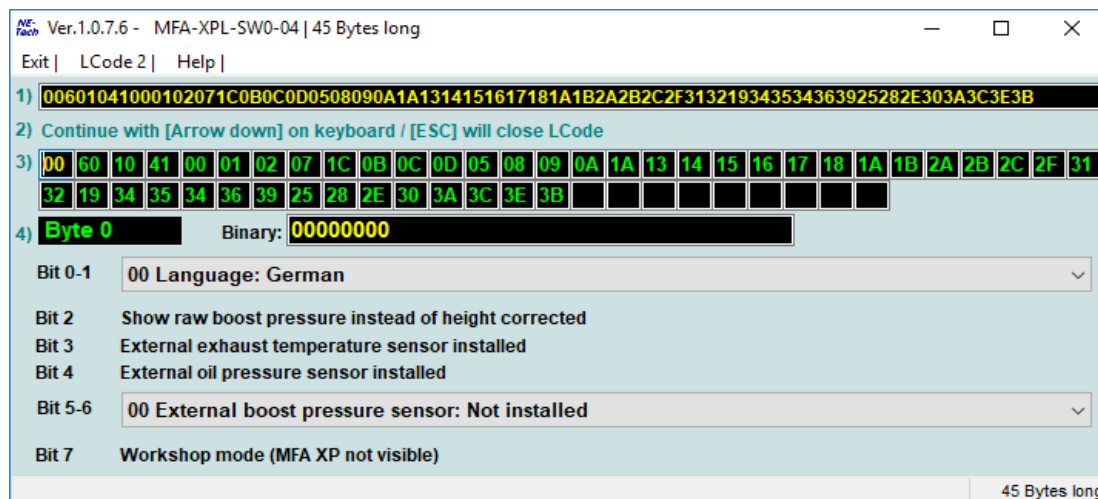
NE-Tech Ver.1.0.7.6 - MFA-XPL-SW0-04 | 45 Bytes long

Exit | LCode 2 | Help |

1) 00601041000102071C0B0C0D0508090A1A1314151617181A1B2A2B2C2F31321934353436392528 2E303A3C3E3B

2) Continue with [Arrow down] on keyboard / [ESC] will close LCode

3)
| 00 | 60 | 10 | 41 | 00 | 01 | 02 | 07 | 1C | 0B | 0C | 0D | 05 | 08 | 09 | 0A | 1A | 13 | 14 | 15 | 16 | 17 | 18 | 1A | 1B | 2A | 2B | 2C | 2F | 31 |
|---|---|---|---|---|---|---|---|---|---|---|---|---|---|---|---|---|---|---|---|---|---|---|---|---|---|---|---|---|---|
| 32 | 19 | 34 | 35 | 34 | 36 | 39 | 25 | 28 | 2E | 30 | 3A | 3C | 3E | 3B | | | | | | | | | | | | | | | |

4) Byte 0 Binary: 00000000

Bit 0-1 00 Language: German

Bit 2 Show raw boost pressure instead of height corrected
Bit 3 External exhaust temperature sensor installed
Bit 4 External oil pressure sensor installed

Bit 5-6 00 External boost pressure sensor: Not installed

Bit 7 Workshop mode (MFA XP not visible)

45 Bytes long